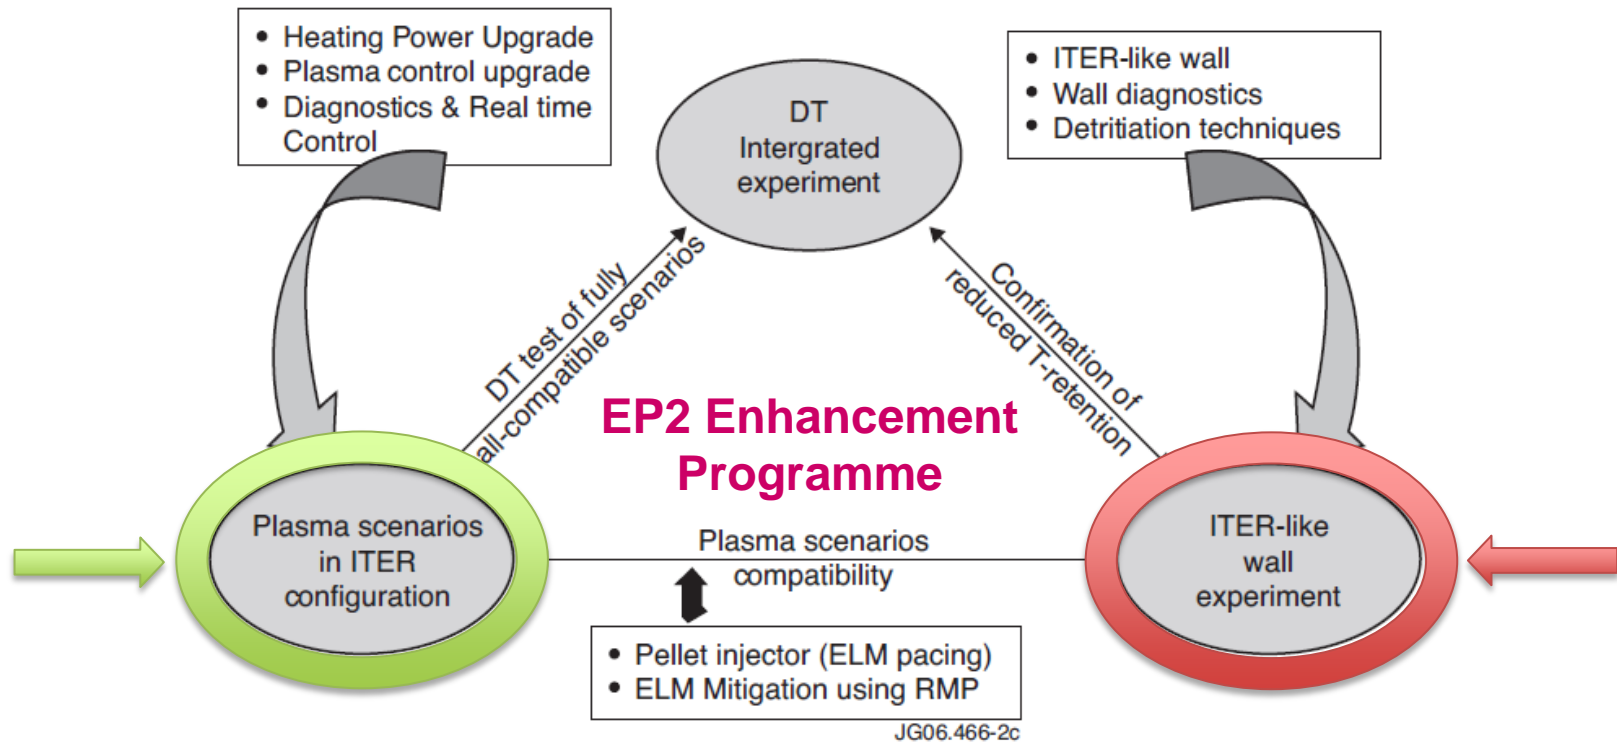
- Heating Power Upgrade
- Plasma control upgrade
- Diagnostics & Real time Control

DT Intergrated experiment

- ITER-like wall
- Wall diagnostics
- Detritiation techniques

DT test of fully all-compatible scenarios

Confirmation of reduced T-retention

EP2 Enhancement Programme

Plasma scenarios in ITER configuration

Plasma scenarios compatibility

ITER-like wall experiment

- Pellet injector (ELM pacing)
- ELM Mitigation using RMP

JG06.466-2c